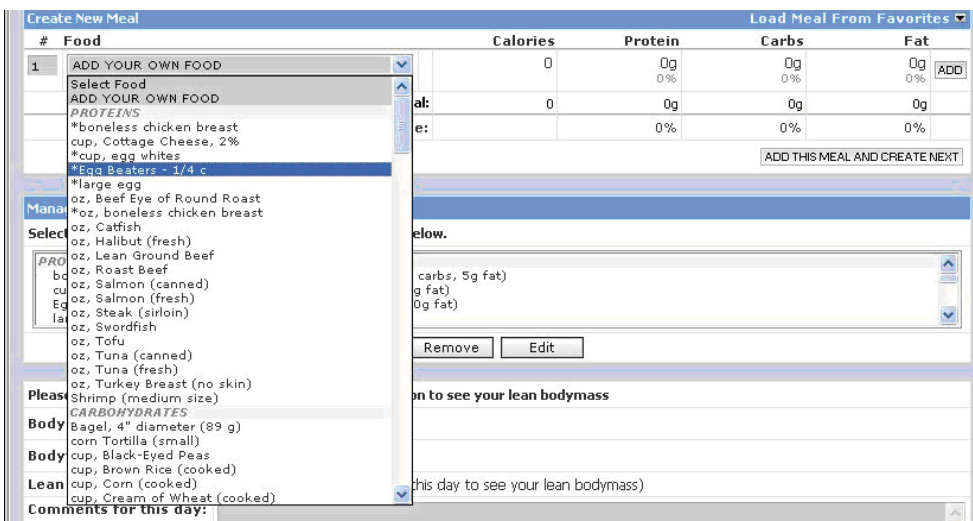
Create New Meal
Load Meal From Favorites

| # | Food | Calories | Protein | Carbs | Fat | |
|---|---|---|---|---|---|---|
| 1 | ADD YOUR OWN FOOD | 0 | 0g 0% | 0g 0% | 0g 0% | ADD |
| | al: | 0 | 0g | 0g | 0g | |
| | e: | | 0% | 0% | 0% | |

ADD THIS MEAL AND CREATE NEXT

Select Food
ADD YOUR OWN FOOD
PROTEINS
*boneless chicken breast
cup, Cottage Cheese, 2%
*cup, egg whites
*Egg Beaters - 1/4 c
*large egg
oz, Beef Eye of Round Roast
*oz, boneless chicken breast
oz, Catfish
oz, Halibut (fresh)
oz, Lean Ground Beef
oz, Roast Beef
oz, Salmon (canned)
oz, Salmon (fresh)
oz, Steak (sirloin)
oz, Swordfish
oz, Tofu
oz, Tuna (canned)
oz, Tuna (fresh)
oz, Turkey Breast (no skin)
Shrimp (medium size)
CARBOHYDRATES
Bagel, 4" diameter (89 g)
corn Tortilla (small)
cup, Black-Eyed Peas
cup, Brown Rice (cooked)
cup, Corn (cooked)
cup, Cream of Wheat (cooked)

Mana
Select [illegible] elow.
PRO
bo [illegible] carbs, 5g fat)
cu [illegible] g fat)
Eg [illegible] 0g fat)
la

Remove Edit

Pleas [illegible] n to see your lean bodymass
Body
Body
Lean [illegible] this day to see your lean bodymass)
Comments for this day: